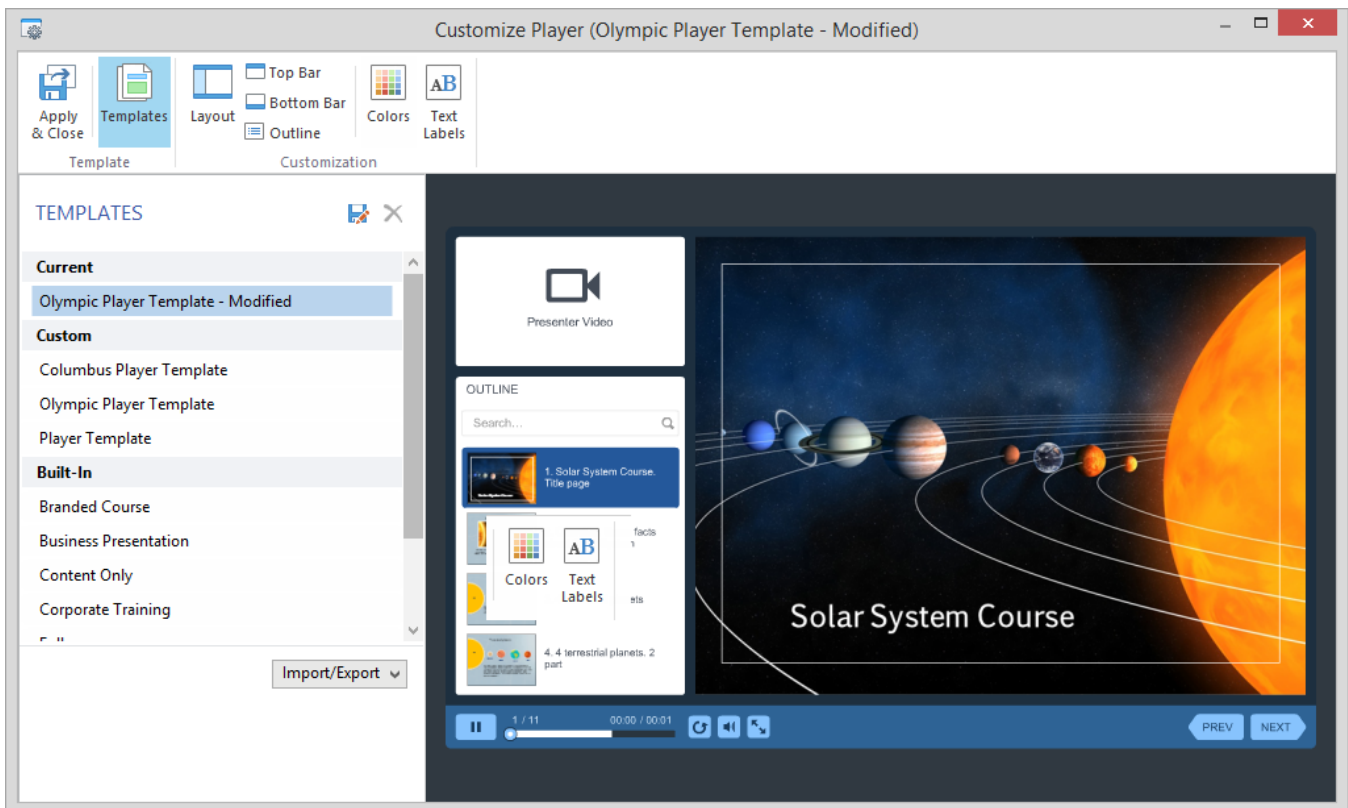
Customize Player (Olympic Player Template - Modified)

Apply & Close
Templates
Template
Layout
Top Bar
Bottom Bar
Outline
Colors
Text Labels
Customization

TEMPLATES

Current
Olympic Player Template - Modified
Custom
Columbus Player Template
Olympic Player Template
Player Template
Built-In
Branded Course
Business Presentation
Content Only
Corporate Training
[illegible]

Import/Export

Presenter Video

OUTLINE
Search...

1. Solar System Course. Title page
facts
Colors
Text Labels
ets
4. 4 terrestrial planets. 2 part

Solar System Course

1 / 11
00:00 / 00:01
PREV
NEXT